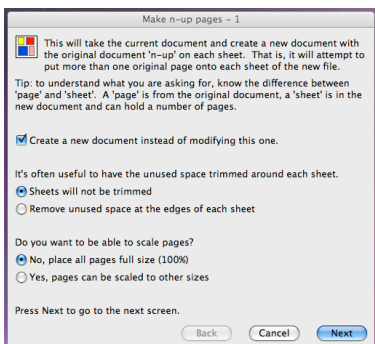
Make n-up pages – 1

This will take the current document and create a new document with the original document 'n-up' on each sheet. That is, it will attempt to put more than one original page onto each sheet of the new file.

Tip: to understand what you are asking for, know the difference between 'page' and 'sheet'. A 'page' is from the original document, a 'sheet' is in the new document and can hold a number of pages.

Create a new document instead of modifying this one.

It's often useful to have the unused space trimmed around each sheet.

Sheets will not be trimmed

Remove unused space at the edges of each sheet

Do you want to be able to scale pages?

No, place all pages full size (100%)

Yes, pages can be scaled to other sizes

Press Next to go to the next screen.

Back

Cancel

Next